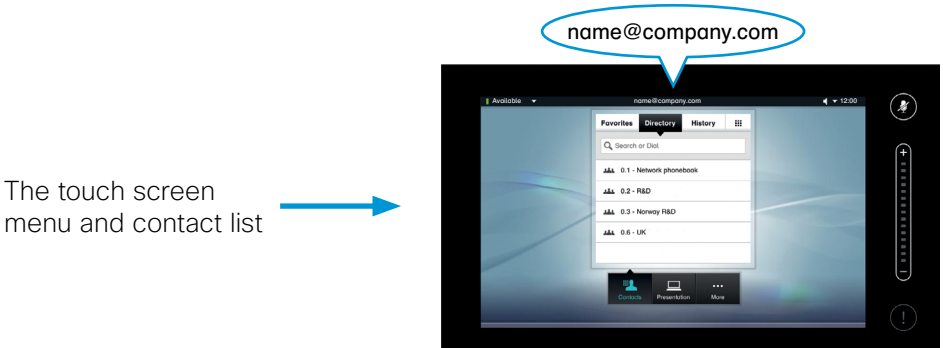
name@company.com

The touch screen menu and contact list

Available

name@company.com

12:00

Favorites Directory History

Search or Dial

0.1 - Network phonebook

0.2 - R&D

0.3 - Norway R&D

0.6 - UK

Contacts Presentation More

+

−

!